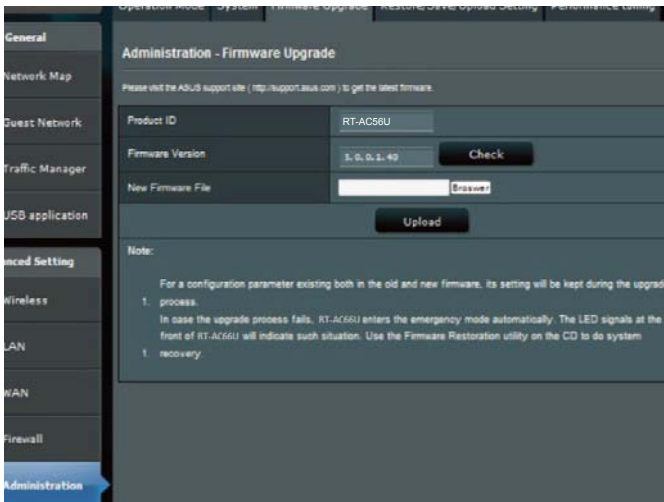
Operation Mode System Firmware Upgrade Restore/Save/Upload Setting Performance tuning

General

Network Map

Guest Network

Traffic Manager

USB application

nced Setting

Wireless

LAN

WAN

Firewall

Administration

Administration - Firmware Upgrade

Please visit the ASUS support site ( http://support.asus.com ) to get the latest firmware.

| | |
|---|---|
| Product ID | RT-AC56U |
| Firmware Version | 3.0.0.1.40 Check |
| New Firmware File | Browser |

Upload

Note:

1. For a configuration parameter existing both in the old and new firmware, its setting will be kept during the upgrad process.

1. In case the upgrade process fails, RT-AC66U enters the emergency mode automatically. The LED signals at the front of RT-AC66U will indicate such situation. Use the Firmware Restoration utility on the CD to do system recovery.